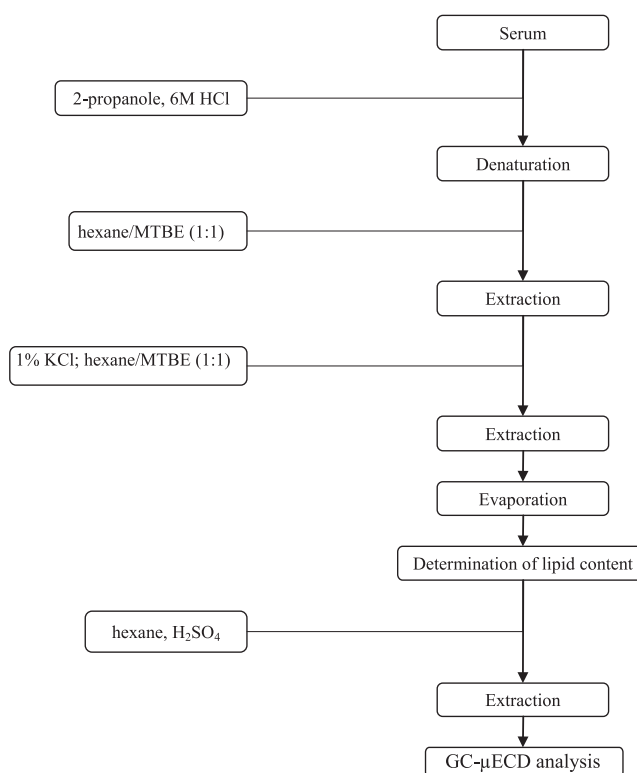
Serum

2-propanole, 6M HCl

Denaturation

hexane/MTBE (1:1)

Extraction

1% KCl; hexane/MTBE (1:1)

Extraction

Evaporation

Determination of lipid content

hexane, $H_2SO_4$

Extraction

GC-μECD analysis